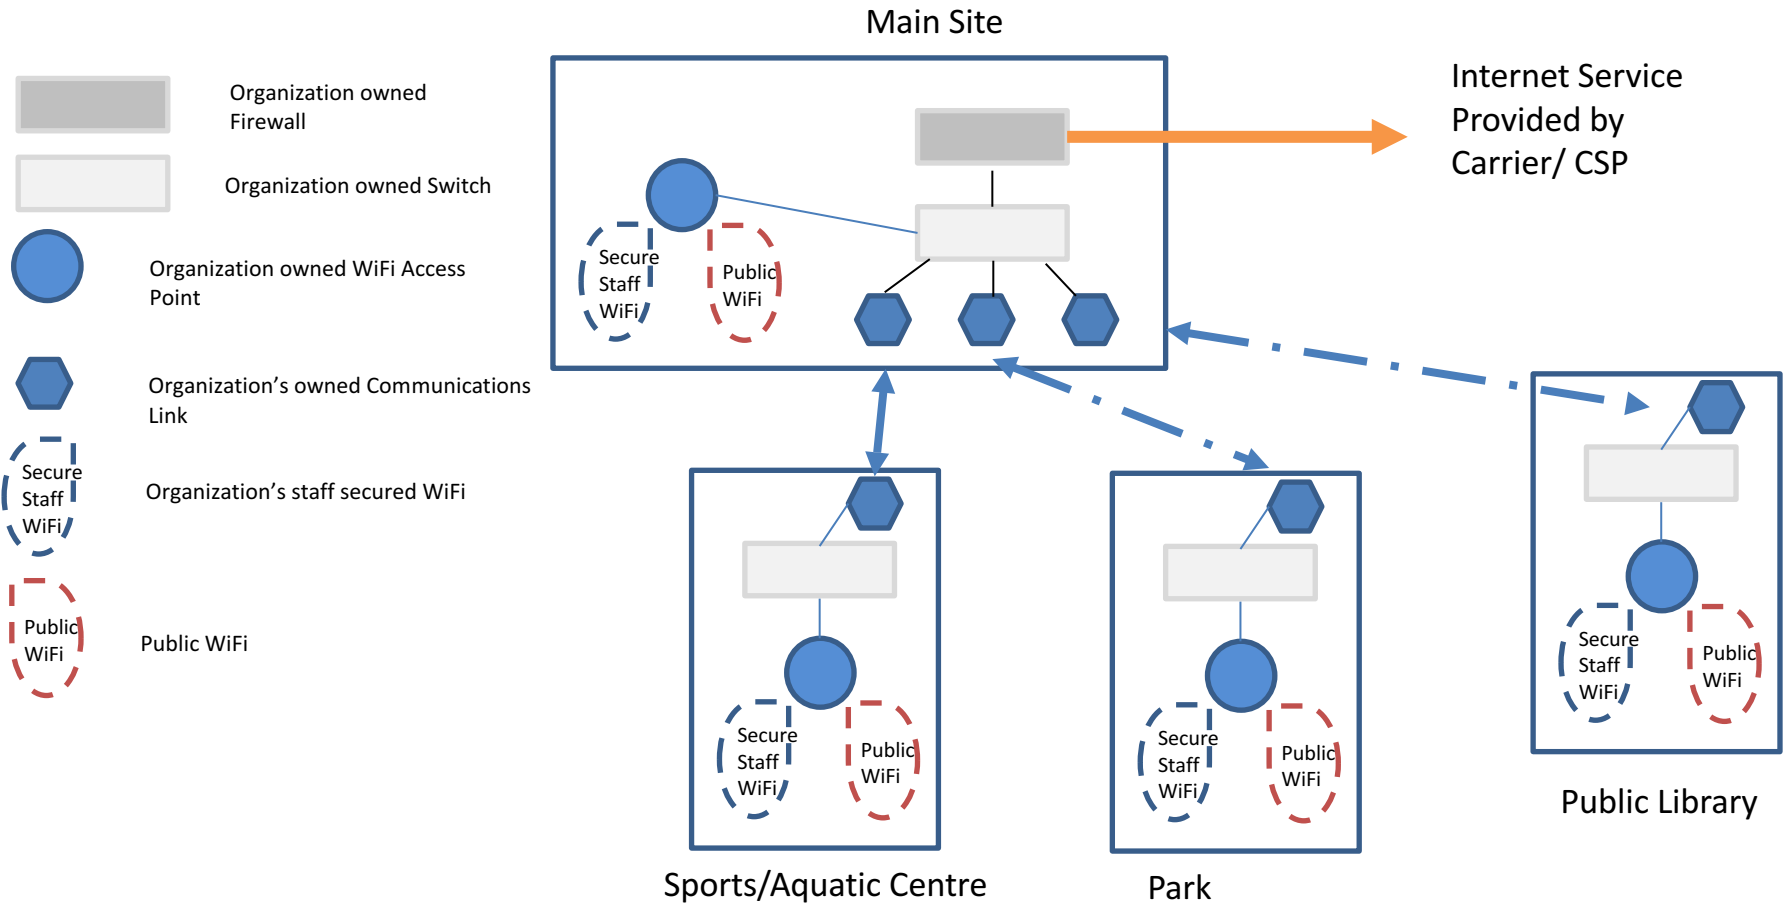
Organization owned Firewall

Organization owned Switch

Organization owned WiFi Access Point

Organization's owned Communications Link

Secure Staff WiFi

Organization's staff secured WiFi

Public WiFi

Public WiFi

Main Site

Secure Staff WiFi

Public WiFi

Internet Service Provided by Carrier/ CSP

Secure Staff WiFi

Public WiFi

Sports/Aquatic Centre

Secure Staff WiFi

Public WiFi

Park

Secure Staff WiFi

Public WiFi

Public Library